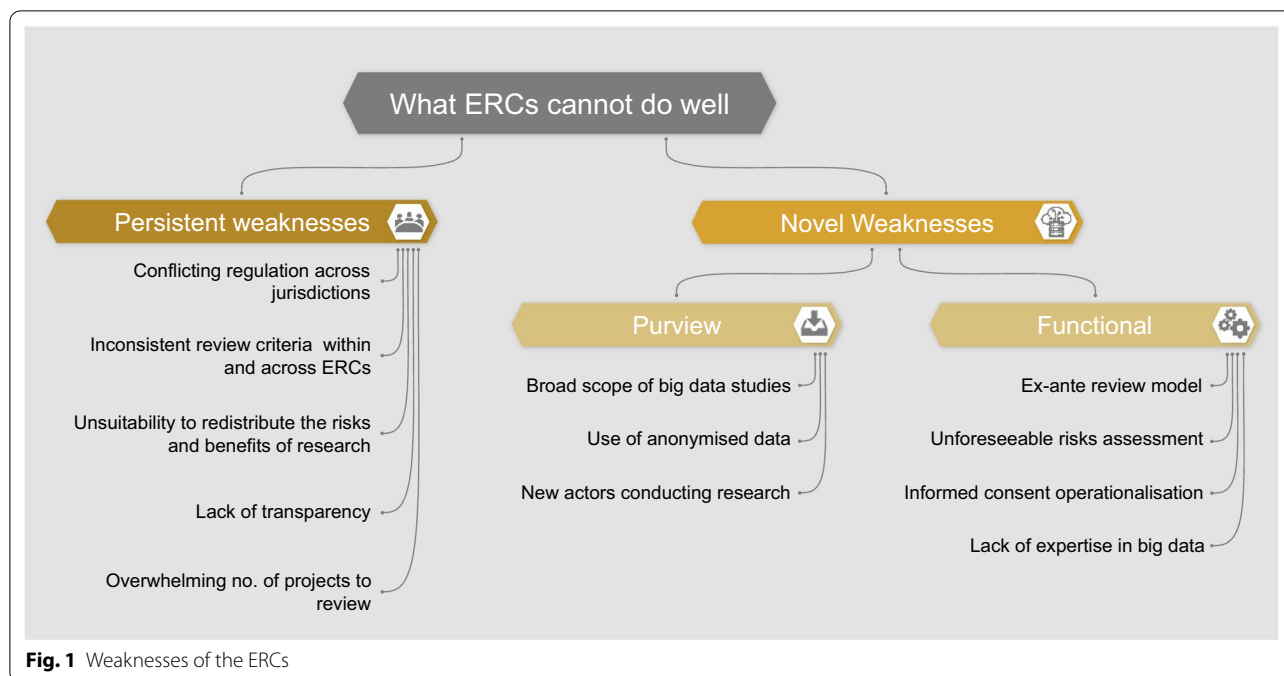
What ERCs cannot do well

Persistent weaknesses

Conflicting regulation across jurisdictions

Inconsistent review criteria within and across ERCs

Unsuitability to redistribute the risks and benefits of research

Lack of transparency

Overwhelming no. of projects to review

Novel Weaknesses

Purview

Broad scope of big data studies

Use of anonymised data

New actors conducting research

Functional

Ex-ante review model

Unforeseeable risks assessment

Informed consent operationalisation

Lack of expertise in big data

**Fig. 1** Weaknesses of the ERCs